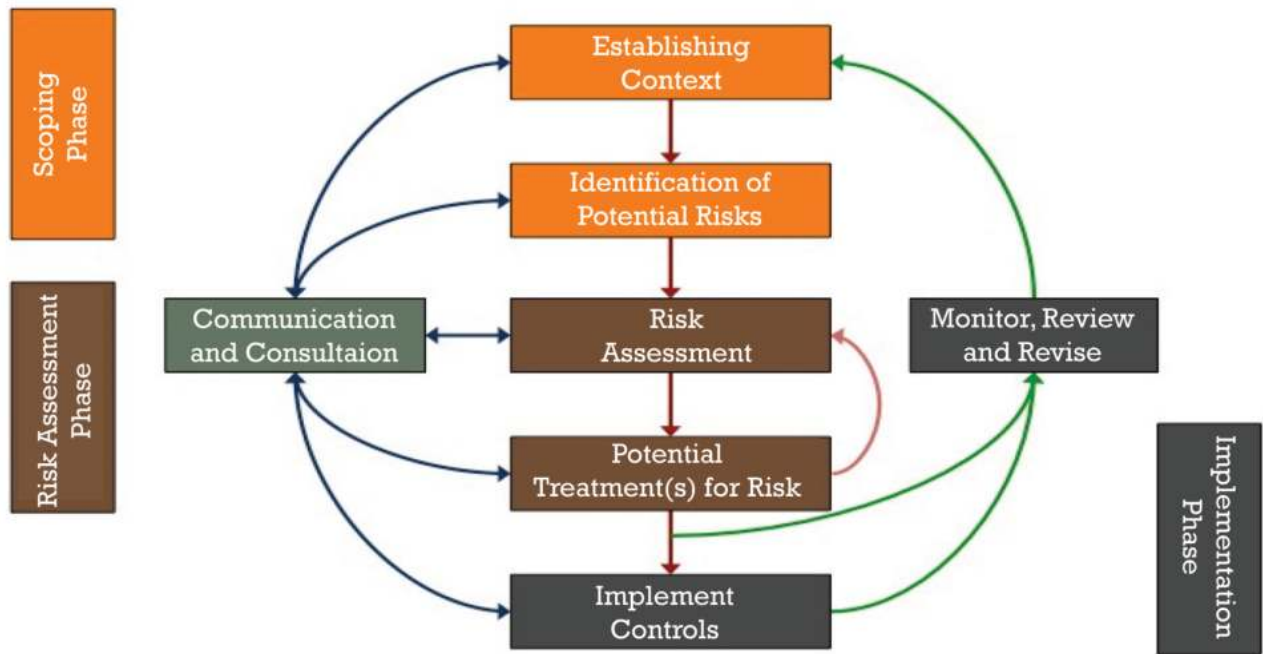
Scoping Phase

Establishing Context

Identification of Potential Risks

Risk Assessment Phase

Communication and Consultaion

Risk Assessment

Monitor, Review and Revise

Potential Treatment(s) for Risk

Implementation Phase

Implement Controls